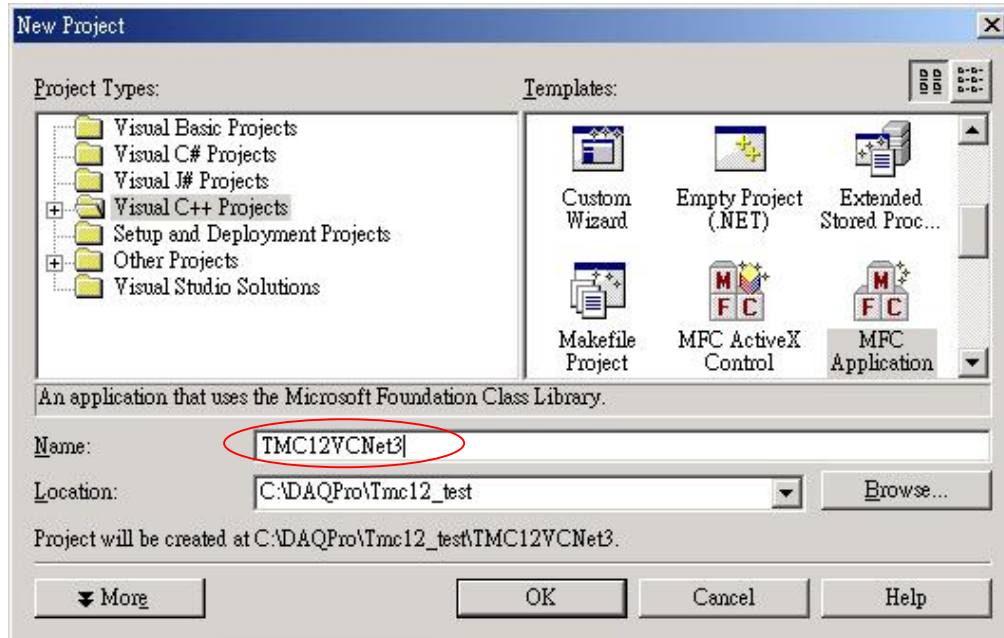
New Project

Project Types:

Visual Basic Projects
Visual C# Projects
Visual J# Projects
Visual C++ Projects
Setup and Deployment Projects
Other Projects
Visual Studio Solutions

Templates:

Custom Wizard
Empty Project (.NET)
Extended Stored Proc...
Makefile Project
MFC ActiveX Control
MFC Application

An application that uses the Microsoft Foundation Class Library.

Name: TMC12VCNet3

Location: C:\DAQPro\Tmc12_test

Browse...

Project will be created at C:\DAQPro\Tmc12_test\TMC12VCNet3.

More

OK

Cancel

Help